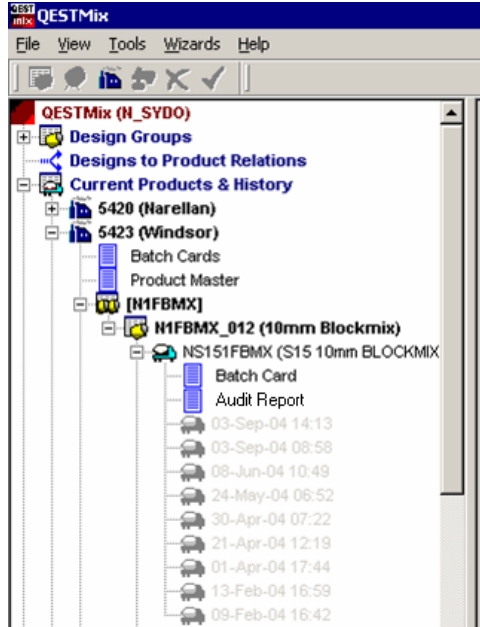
QEST mix QESTMix

File View Tools Wizards Help

QESTMix (N_SYDO)
Design Groups
Designs to Product Relations
Current Products & History
5420 (Narellan)
5423 (Windsor)
Batch Cards
Product Master
[N1FBMX]
N1FBMX_012 (10mm Blockmix)
NS151FBMX (S15 10mm BLOCKMIX
Batch Card
Audit Report
03-Sep-04 14:13
03-Sep-04 08:58
08-Jun-04 10:49
24-May-04 06:52
30-Apr-04 07:22
21-Apr-04 12:19
01-Apr-04 17:44
13-Feb-04 16:59
09-Feb-04 16:42